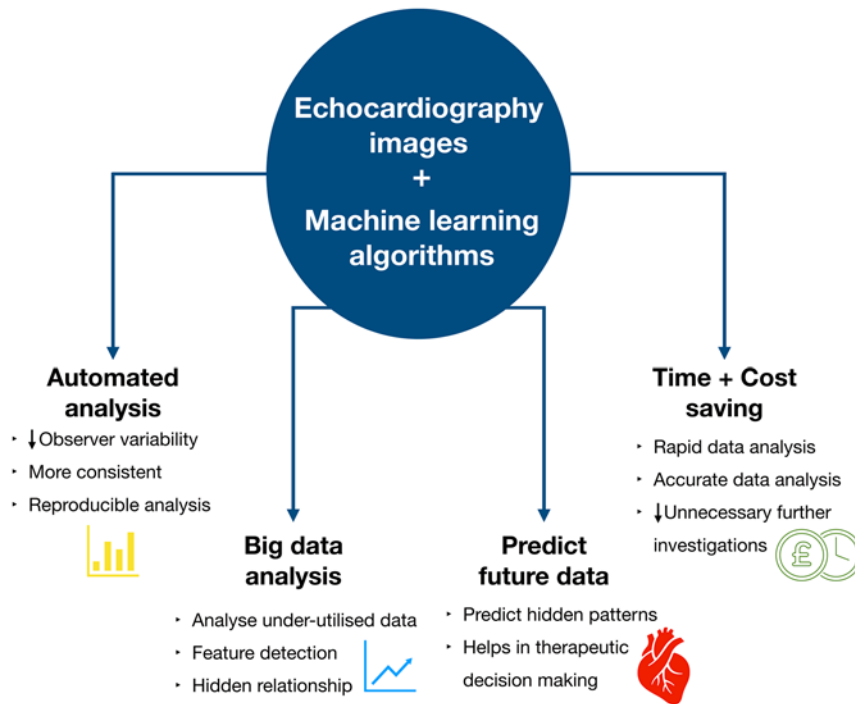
Echocardiography images
+
Machine learning algorithms

Automated analysis
- ↓Observer variability
- More consistent
- Reproducible analysis

Big data analysis
- Analyse under-utilised data
- Feature detection
- Hidden relationship

Predict future data
- Predict hidden patterns
- Helps in therapeutic decision making

Time + Cost saving
- Rapid data analysis
- Accurate data analysis
- ↓Unnecessary further investigations

£